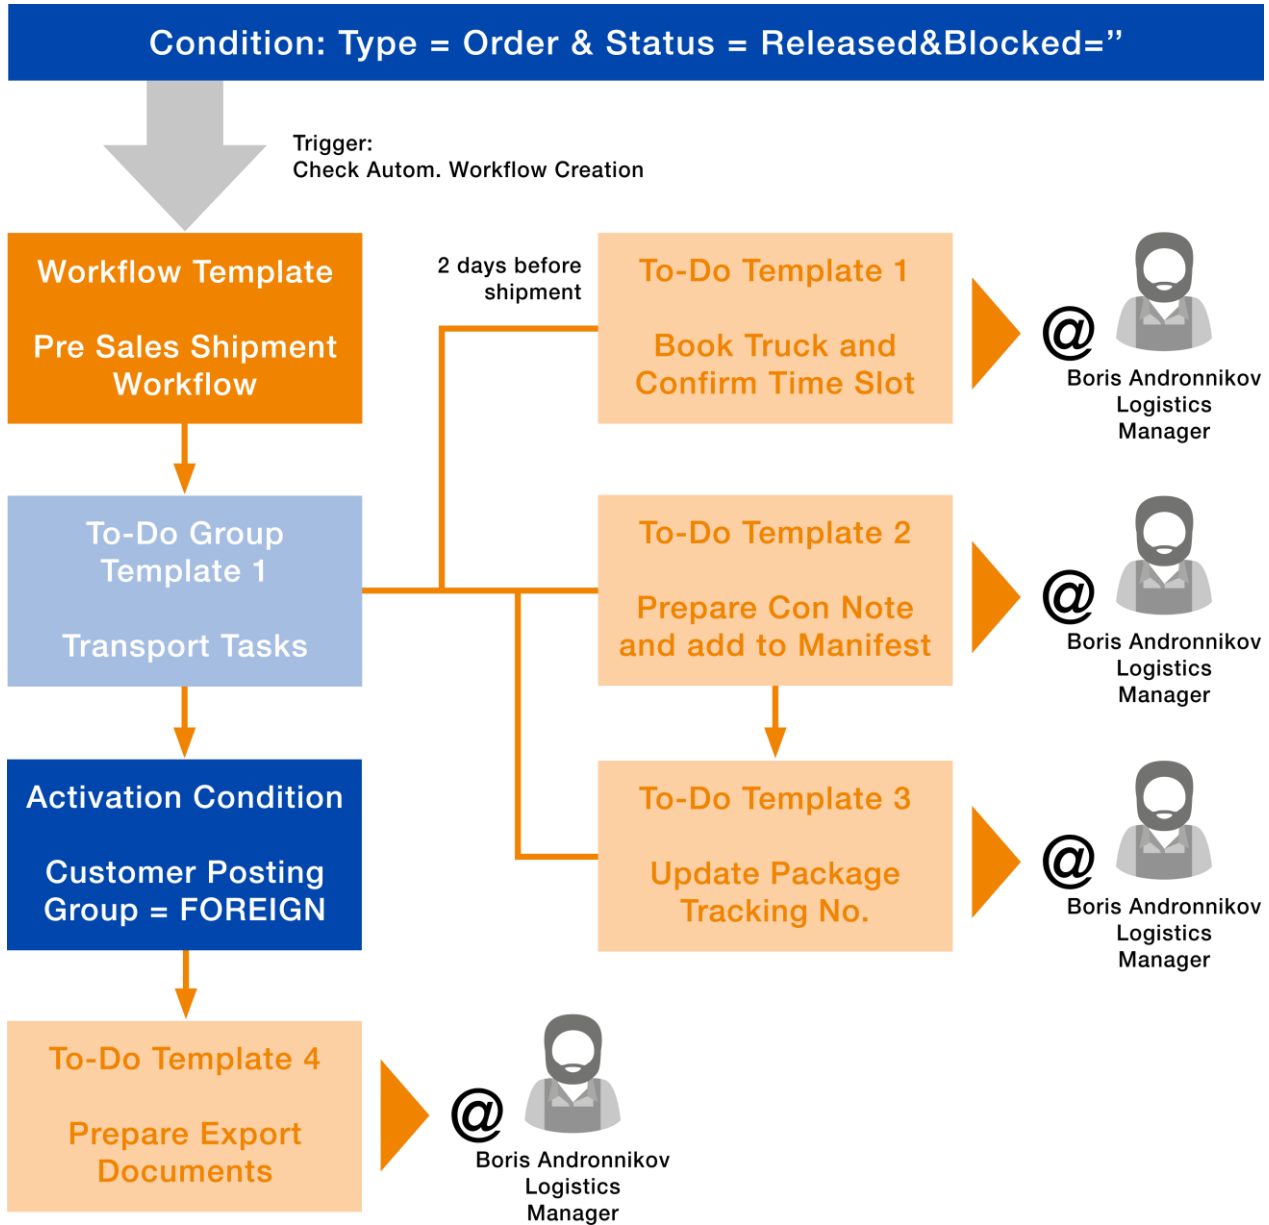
Condition: Type = Order & Status = Released&Blocked=”

Trigger:
Check Autom. Workflow Creation

Workflow Template

Pre Sales Shipment Workflow

2 days before shipment

To-Do Template 1

Book Truck and Confirm Time Slot

@

Boris Andronnikov
Logistics
Manager

To-Do Group Template 1

Transport Tasks

To-Do Template 2

Prepare Con Note and add to Manifest

@

Boris Andronnikov
Logistics
Manager

Activation Condition

Customer Posting Group = FOREIGN

To-Do Template 3

Update Package Tracking No.

@

Boris Andronnikov
Logistics
Manager

To-Do Template 4

Prepare Export Documents

@

Boris Andronnikov
Logistics
Manager